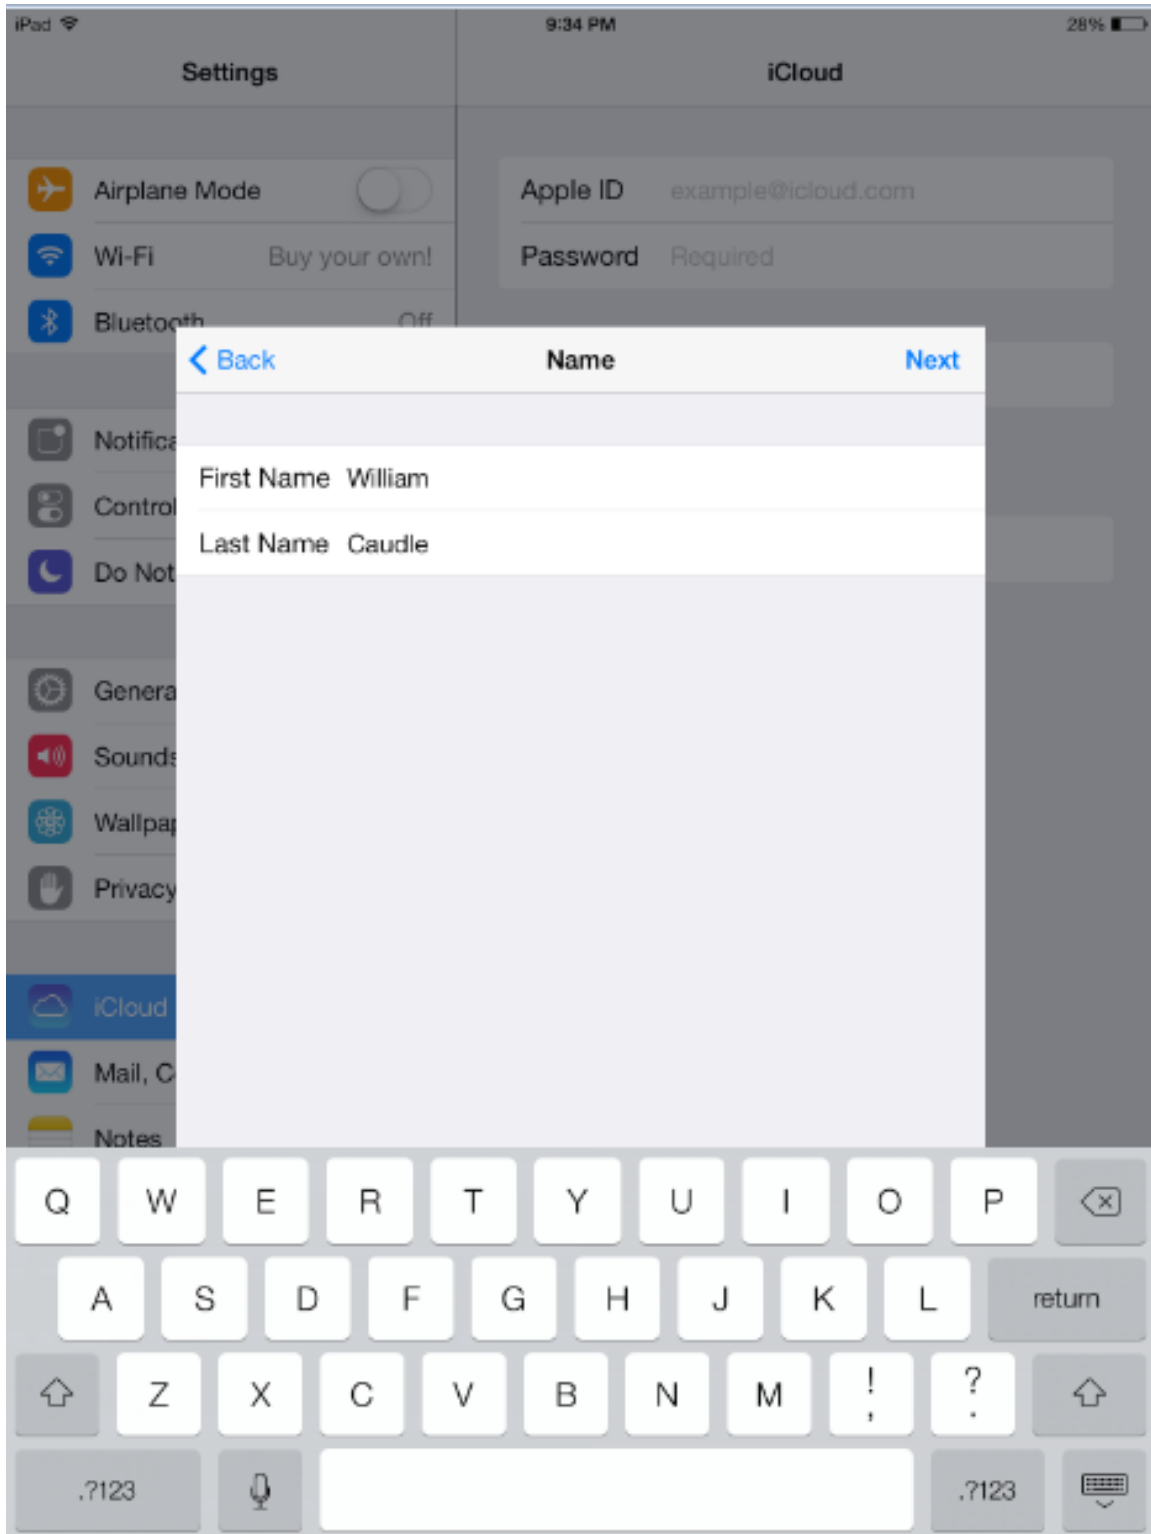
iPad 9:34 PM 28%

Settings

iCloud

Airplane Mode

Wi-Fi Buy your own!

Bluetooth Off

Notifica

Control

Do Not

Genera

Sounds

Wallpa

Privacy

iCloud

Mail, C

Notes

Apple ID example@icloud.com

Password Required

Back Name Next

First Name William

Last Name Caudle

Q W E R T Y U I O P

A S D F G H J K L return

Z X C V B N M ! , ? .

.?123 .?123